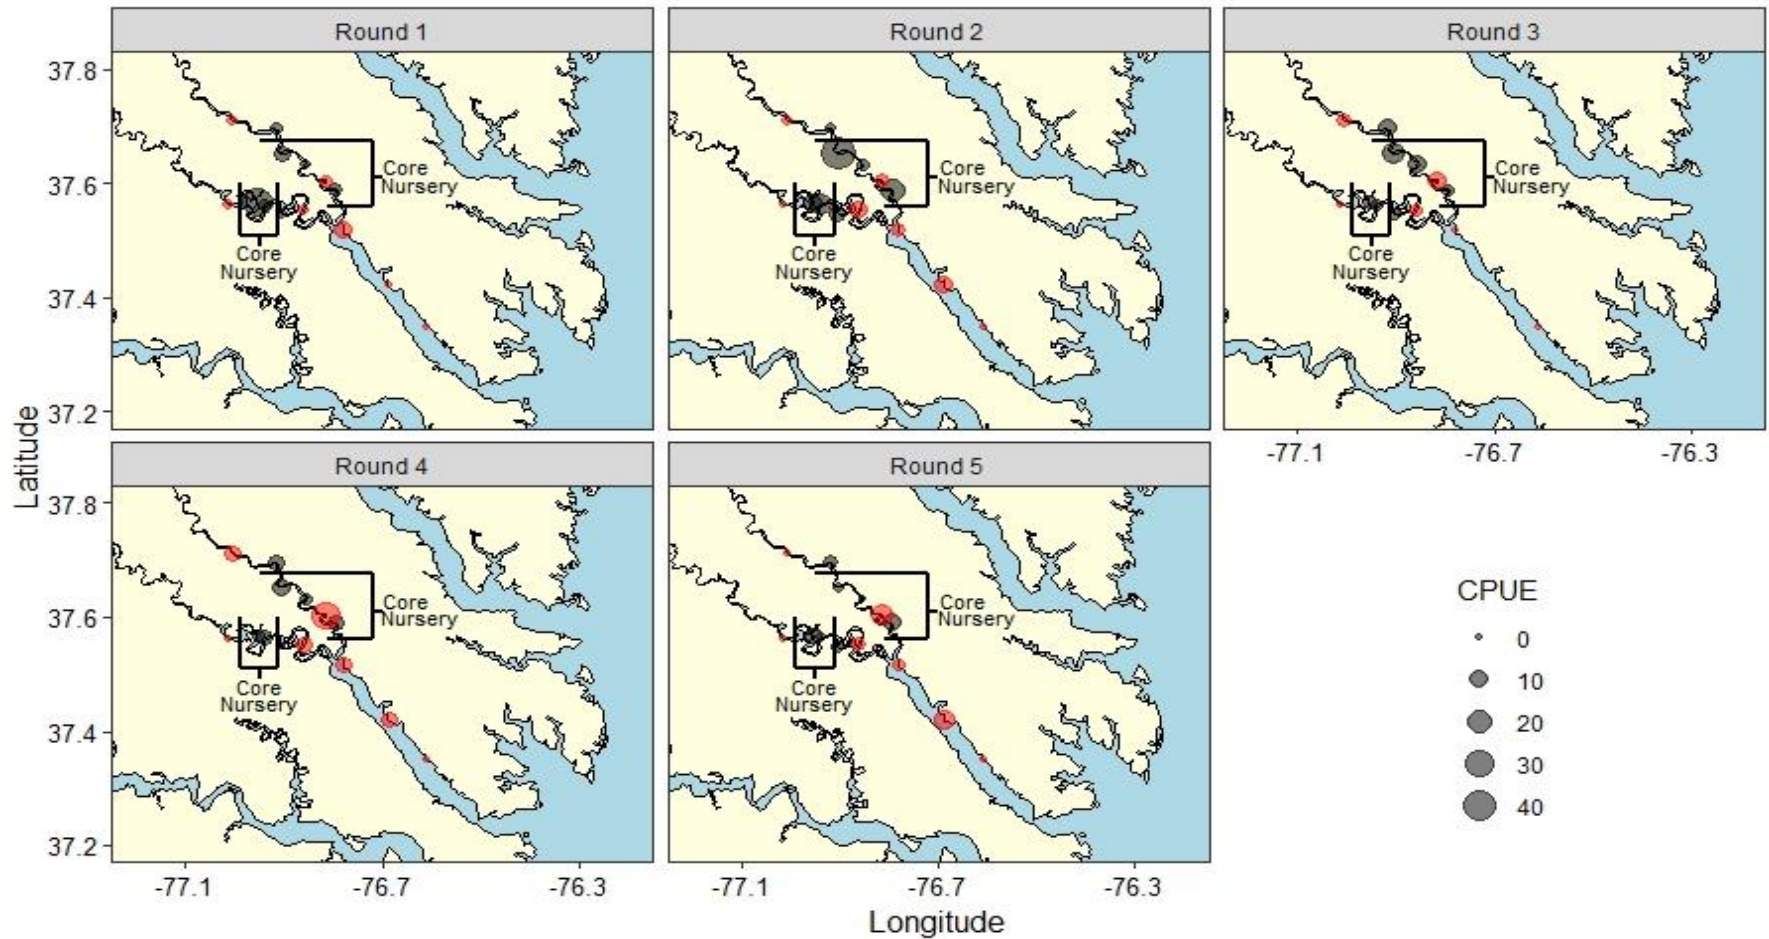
Round 1

37.8
37.6
37.4
37.2

Core Nursery

Core Nursery

Round 2

Core Nursery

Core Nursery

Round 3

Core Nursery

Core Nursery

-77.1 -76.7 -76.3

Round 4

37.8
37.6
37.4
37.2

Core Nursery

Core Nursery

-77.1 -76.7 -76.3

Round 5

Core Nursery

Core Nursery

-77.1 -76.7 -76.3

Latitude

Longitude

CPUE
0
10
20
30
40